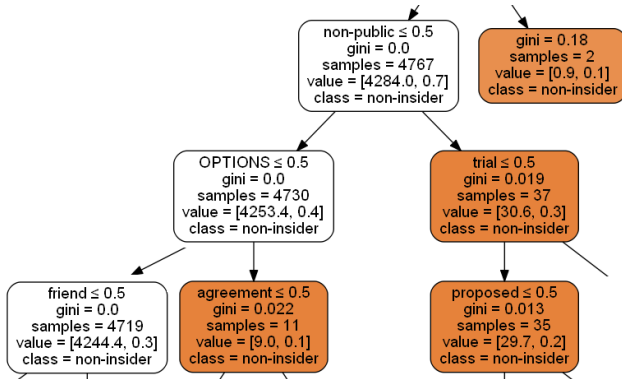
non-public ≤ 0.5
gini = 0.0
samples = 4767
value = [4284.0, 0.7]
class = non-insider

gini = 0.18
samples = 2
value = [0.9, 0.1]
class = non-insider

OPTIONS ≤ 0.5
gini = 0.0
samples = 4730
value = [4253.4, 0.4]
class = non-insider

trial ≤ 0.5
gini = 0.019
samples = 37
value = [30.6, 0.3]
class = non-insider

friend ≤ 0.5
gini = 0.0
samples = 4719
value = [4244.4, 0.3]
class = non-insider

agreement ≤ 0.5
gini = 0.022
samples = 11
value = [9.0, 0.1]
class = non-insider

proposed ≤ 0.5
gini = 0.013
samples = 35
value = [29.7, 0.2]
class = non-insider